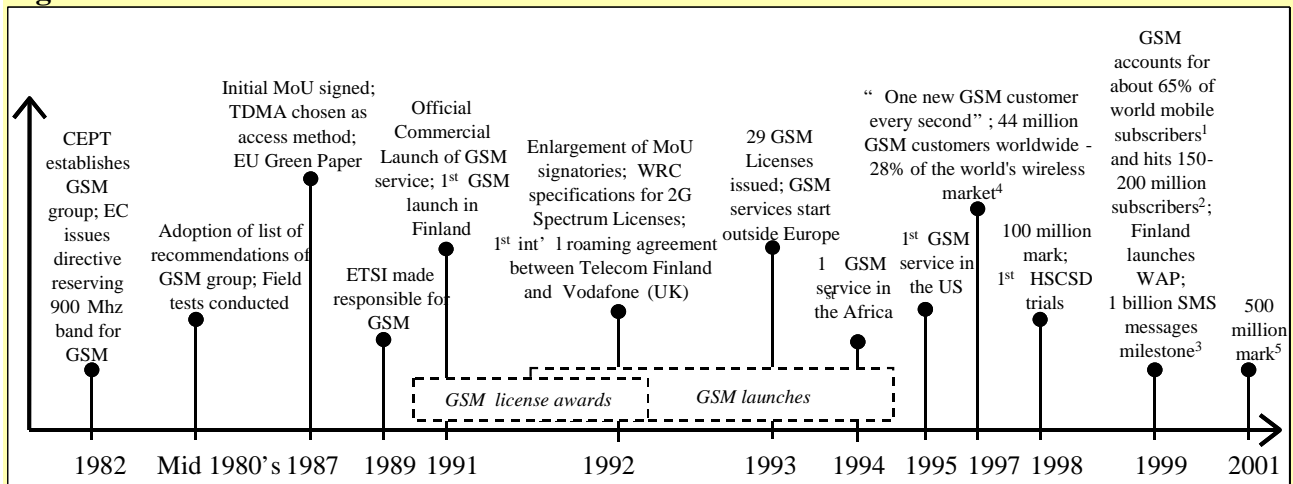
CEPT establishes GSM group; EC issues directive reserving 900 Mhz band for GSM

Adoption of list of recommendations of GSM group; Field tests conducted

Initial MoU signed; TDMA chosen as access method; EU Green Paper

ETSI made responsible for GSM

Official Commercial Launch of GSM service; 1$^{st}$ GSM launch in Finland

Enlargement of MoU signatories; WRC specifications for 2G Spectrum Licenses; 1$^{st}$ int' l roaming agreement between Telecom Finland and Vodafone (UK)

29 GSM Licenses issued; GSM services start outside Europe

1$^{st}$ GSM service in the Africa

1$^{st}$ GSM service in the US

" One new GSM customer every second" ; 44 million GSM customers worldwide - 28% of the world's wireless market$^{4}$

100 million mark; 1$^{st}$ HSCSD trials

GSM accounts for about 65% of world mobile subscribers$^{1}$ and hits 150-200 million subscribers$^{2}$; Finland launches WAP; 1 billion SMS messages milestone$^{3}$

500 million mark$^{5}$

GSM license awards

GSM launches

1982 Mid 1980's 1987 1989 1991 1992 1993 1994 1995 1997 1998 1999 2001